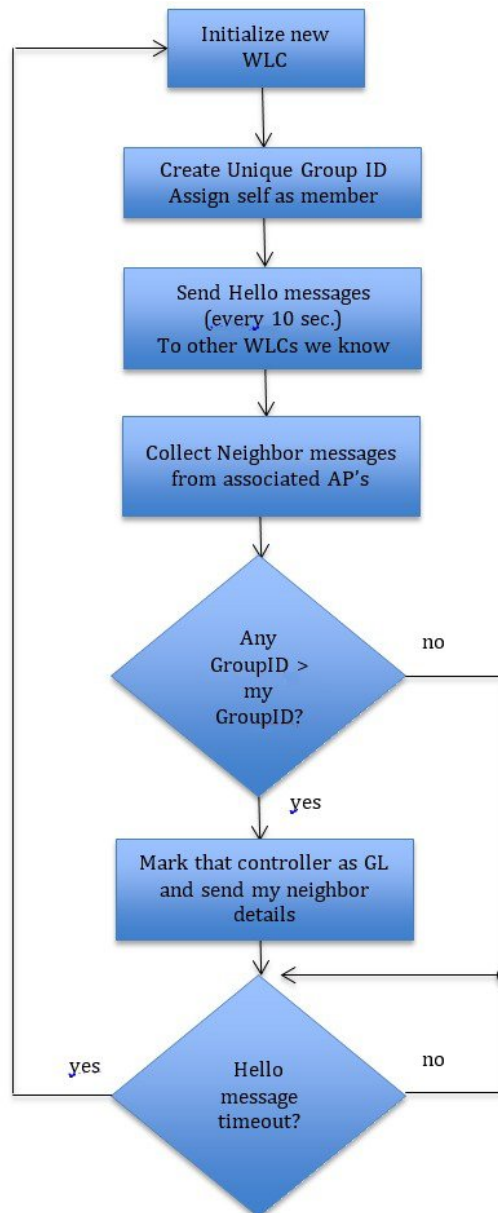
Initialize new WLC

Create Unique Group ID
Assign self as member

Send Hello messages
(every 10 sec.)
To other WLCs we know

Collect Neighbor messages from associated AP's

Any GroupID > my GroupID?

no

yes

Mark that controller as GL and send my neighbor details

yes

Hello message timeout?

no